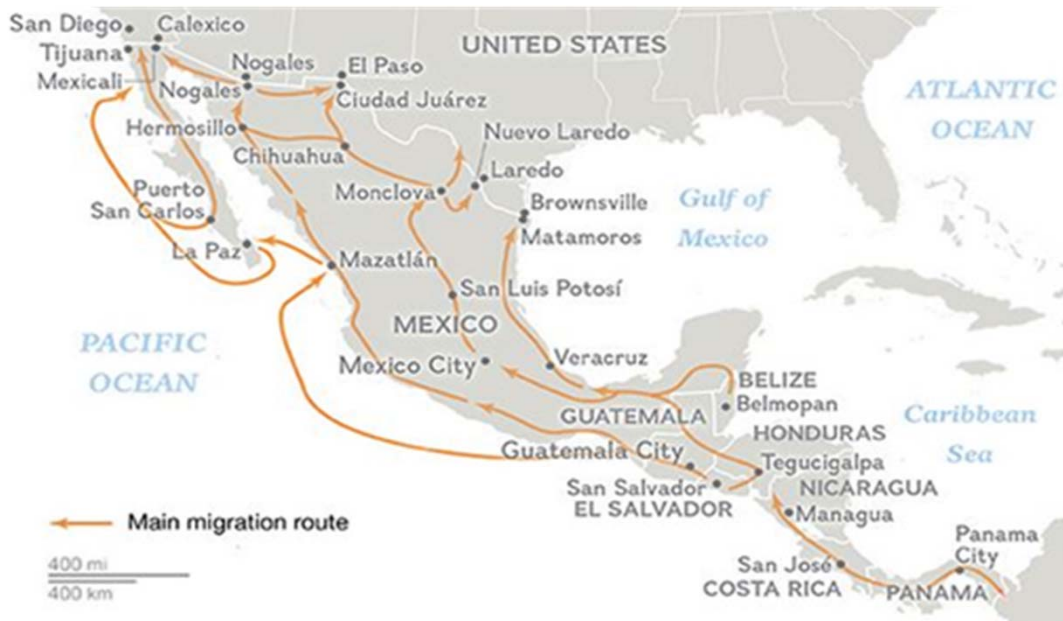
San Diego
Calexico
Tijuana
Mexicali
Nogales
Nogales
El Paso
Ciudad Juárez
UNITED STATES
ATLANTIC OCEAN
Hermosillo
Chihuahua
Nuevo Laredo
Laredo
Monclova
Puerto San Carlos
Brownsville
Matamoros
Gulf of Mexico
La Paz
Mazatlán
San Luis Potosí
MEXICO
PACIFIC OCEAN
Mexico City
Veracruz
BELIZE
Belmopan
GUATEMALA
Caribbean Sea
HONDURAS
Guatemala City
Tegucigalpa
San Salvador
EL SALVADOR
NICARAGUA
Managua
Main migration route
400 mi
400 km
San José
COSTA RICA
Panama City
PANAMA